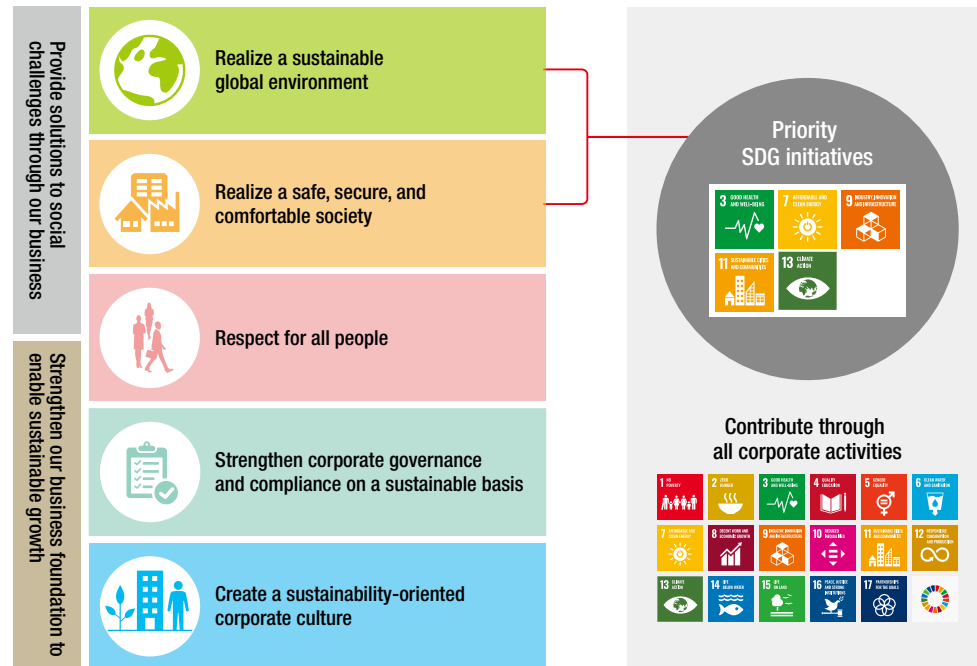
Provide solutions to social challenges through our business

Realize a sustainable global environment

Realize a safe, secure, and comfortable society

Strengthen our business foundation to enable sustainable growth

Respect for all people

Strengthen corporate governance and compliance on a sustainable basis

Create a sustainability-oriented corporate culture

Priority SDG initiatives

3 GOOD HEALTH AND WELL-BEING

7 AFFORDABLE AND CLEAN ENERGY

9 INDUSTRY, INNOVATION AND INFRASTRUCTURE

11 SUSTAINABLE CITIES AND COMMUNITIES

13 CLIMATE ACTION

Contribute through all corporate activities

1 NO POVERTY

2 ZERO HUNGER

3 GOOD HEALTH AND WELL-BEING

4 QUALITY EDUCATION

5 GENDER EQUALITY

6 CLEAN WATER AND SANITATION

7 AFFORDABLE AND CLEAN ENERGY

8 DECENT WORK AND ECONOMIC GROWTH

9 INDUSTRY, INNOVATION AND INFRASTRUCTURE

10 REDUCED INEQUALITIES

11 SUSTAINABLE CITIES AND COMMUNITIES

12 RESPONSIBLE CONSUMPTION AND PRODUCTION

13 CLIMATE ACTION

14 LIFE BELOW WATER

15 LIFE ON LAND

16 PEACE, JUSTICE AND STRONG INSTITUTIONS

17 PARTNERSHIPS FOR THE GOALS